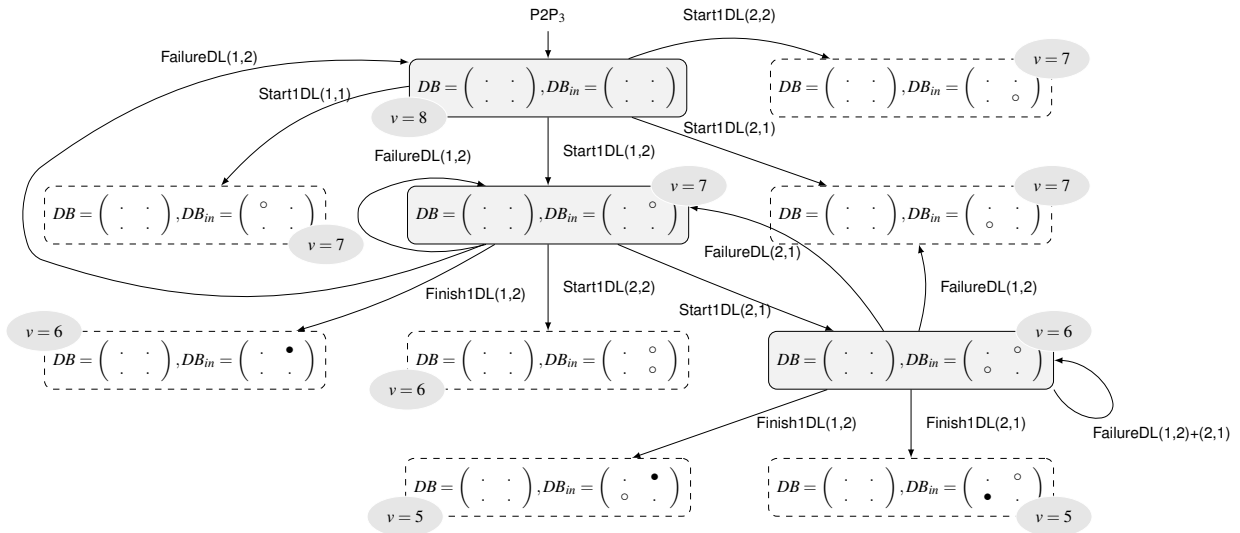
P2P$_3$

Start1DL(2,2)

FailureDL(1,2)

$DB = \begin{pmatrix} \cdot & \cdot \\ \cdot & \cdot \end{pmatrix}, DB_{in} = \begin{pmatrix} \cdot & \cdot \\ \cdot & \cdot \end{pmatrix}$

$v = 8$

$v = 7$

$DB = \begin{pmatrix} \cdot & \cdot \\ \cdot & \cdot \end{pmatrix}, DB_{in} = \begin{pmatrix} \cdot & \cdot \\ \cdot & \circ \end{pmatrix}$

Start1DL(1,1)

Start1DL(2,1)

FailureDL(1,2)

Start1DL(1,2)

$DB = \begin{pmatrix} \cdot & \cdot \\ \cdot & \cdot \end{pmatrix}, DB_{in} = \begin{pmatrix} \circ & \cdot \\ \cdot & \cdot \end{pmatrix}$

$v = 7$

$v = 7$

$DB = \begin{pmatrix} \cdot & \cdot \\ \cdot & \cdot \end{pmatrix}, DB_{in} = \begin{pmatrix} \cdot & \circ \\ \cdot & \cdot \end{pmatrix}$

$v = 7$

$DB = \begin{pmatrix} \cdot & \cdot \\ \cdot & \cdot \end{pmatrix}, DB_{in} = \begin{pmatrix} \cdot & \cdot \\ \circ & \cdot \end{pmatrix}$

FailureDL(2,1)

Finish1DL(1,2)

Start1DL(2,2)

Start1DL(2,1)

FailureDL(1,2)

$v = 6$

$DB = \begin{pmatrix} \cdot & \cdot \\ \cdot & \cdot \end{pmatrix}, DB_{in} = \begin{pmatrix} \cdot & \bullet \\ \cdot & \cdot \end{pmatrix}$

$DB = \begin{pmatrix} \cdot & \cdot \\ \cdot & \cdot \end{pmatrix}, DB_{in} = \begin{pmatrix} \cdot & \circ \\ \cdot & \circ \end{pmatrix}$

$v = 6$

$v = 6$

$DB = \begin{pmatrix} \cdot & \cdot \\ \cdot & \cdot \end{pmatrix}, DB_{in} = \begin{pmatrix} \cdot & \circ \\ \circ & \cdot \end{pmatrix}$

Finish1DL(1,2)

Finish1DL(2,1)

FailureDL(1,2)+(2,1)

$DB = \begin{pmatrix} \cdot & \cdot \\ \cdot & \cdot \end{pmatrix}, DB_{in} = \begin{pmatrix} \cdot & \bullet \\ \circ & \cdot \end{pmatrix}$

$v = 5$

$DB = \begin{pmatrix} \cdot & \cdot \\ \cdot & \cdot \end{pmatrix}, DB_{in} = \begin{pmatrix} \cdot & \circ \\ \bullet & \cdot \end{pmatrix}$

$v = 5$